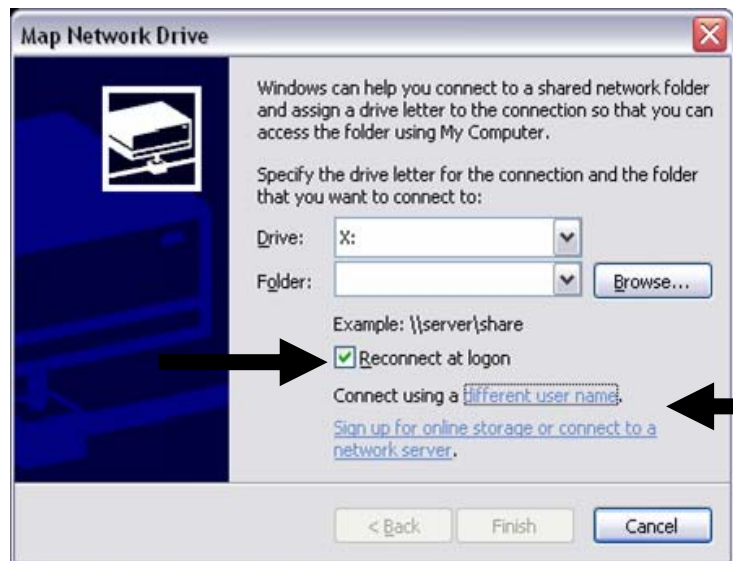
Map Network Drive

Windows can help you connect to a shared network folder and assign a drive letter to the connection so that you can access the folder using My Computer.

Specify the drive letter for the connection and the folder that you want to connect to:

Drive: X:

Folder:

Browse...

Example: \\server\share

Reconnect at logon

Connect using a different user name.

Sign up for online storage or connect to a network server.

< Back

Finish

Cancel